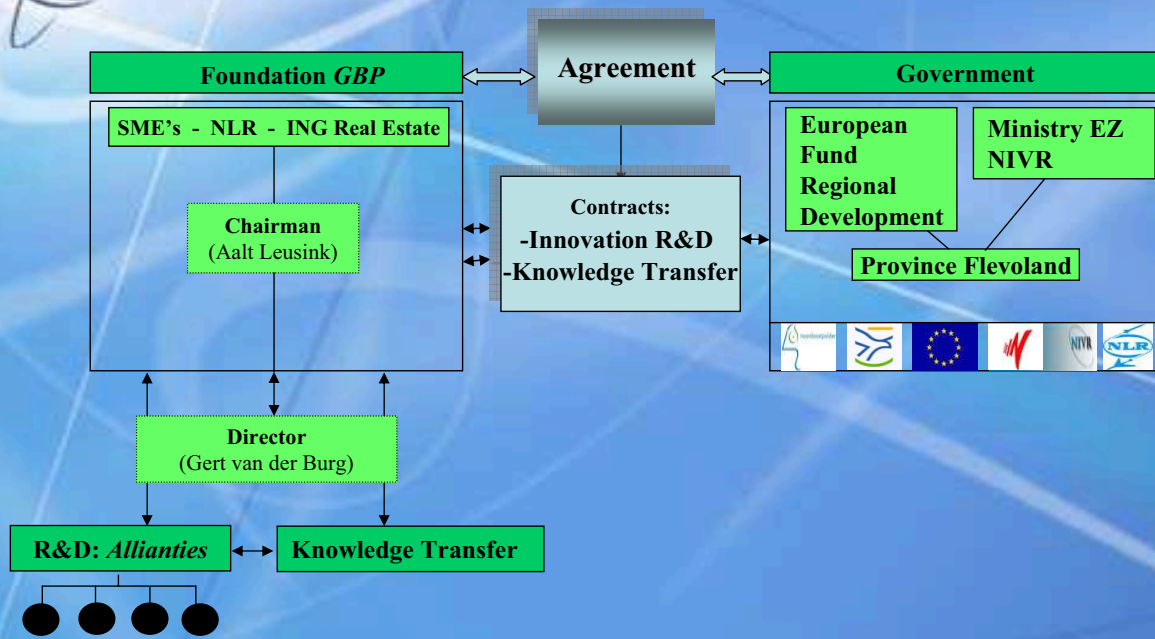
Foundation *GBP*

Agreement

Government

SME's - NLR - ING Real Estate

Chairman
(Aalt Leusink)

Contracts:
-Innovation R&D
-Knowledge Transfer

European Fund Regional Development

Ministry EZ
NIVR

Province Flevoland

NIVR

NLR

Director
(Gert van der Burg)

R&D: *Allianties*

Knowledge Transfer